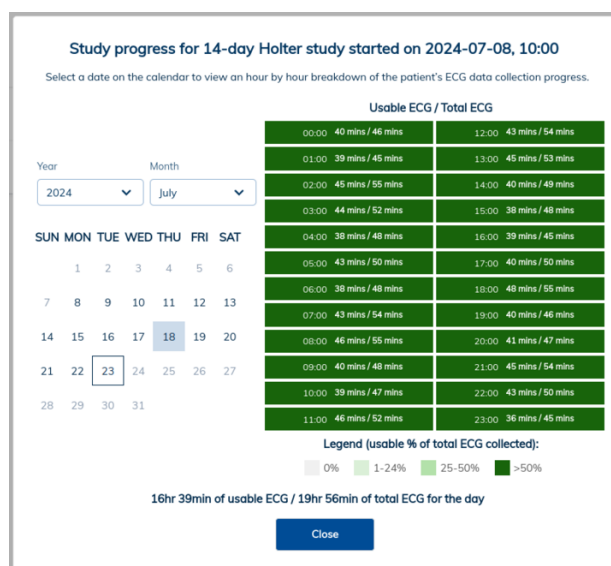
Study progress for 14-day Holter study started on 2024-07-08, 10:00

Select a date on the calendar to view an hour by hour breakdown of the patient's ECG data collection progress.

Year
2024

Month
July

| SUN | MON | TUE | WED | THU | FRI | SAT |
|---|---|---|---|---|---|---|
| | 1 | 2 | 3 | 4 | 5 | 6 |
| 7 | 8 | 9 | 10 | 11 | 12 | 13 |
| 14 | 15 | 16 | 17 | 18 | 19 | 20 |
| 21 | 22 | 23 | 24 | 25 | 26 | 27 |
| 28 | 29 | 30 | 31 | | | |

Usable ECG / Total ECG

| | |
|---|---|
| 00:00 40 mins / 46 mins | 12:00 43 mins / 54 mins |
| 01:00 39 mins / 45 mins | 13:00 45 mins / 53 mins |
| 02:00 45 mins / 55 mins | 14:00 40 mins / 49 mins |
| 03:00 44 mins / 52 mins | 15:00 38 mins / 48 mins |
| 04:00 38 mins / 48 mins | 16:00 39 mins / 45 mins |
| 05:00 43 mins / 50 mins | 17:00 40 mins / 50 mins |
| 06:00 38 mins / 48 mins | 18:00 48 mins / 55 mins |
| 07:00 43 mins / 54 mins | 19:00 40 mins / 46 mins |
| 08:00 46 mins / 55 mins | 20:00 41 mins / 47 mins |
| 09:00 40 mins / 48 mins | 21:00 45 mins / 54 mins |
| 10:00 39 mins / 47 mins | 22:00 43 mins / 50 mins |
| 11:00 46 mins / 52 mins | 23:00 36 mins / 45 mins |

Legend (usable % of total ECG collected):
0% 1-24% 25-50% >50%

16hr 39min of usable ECG / 19hr 56min of total ECG for the day

Close